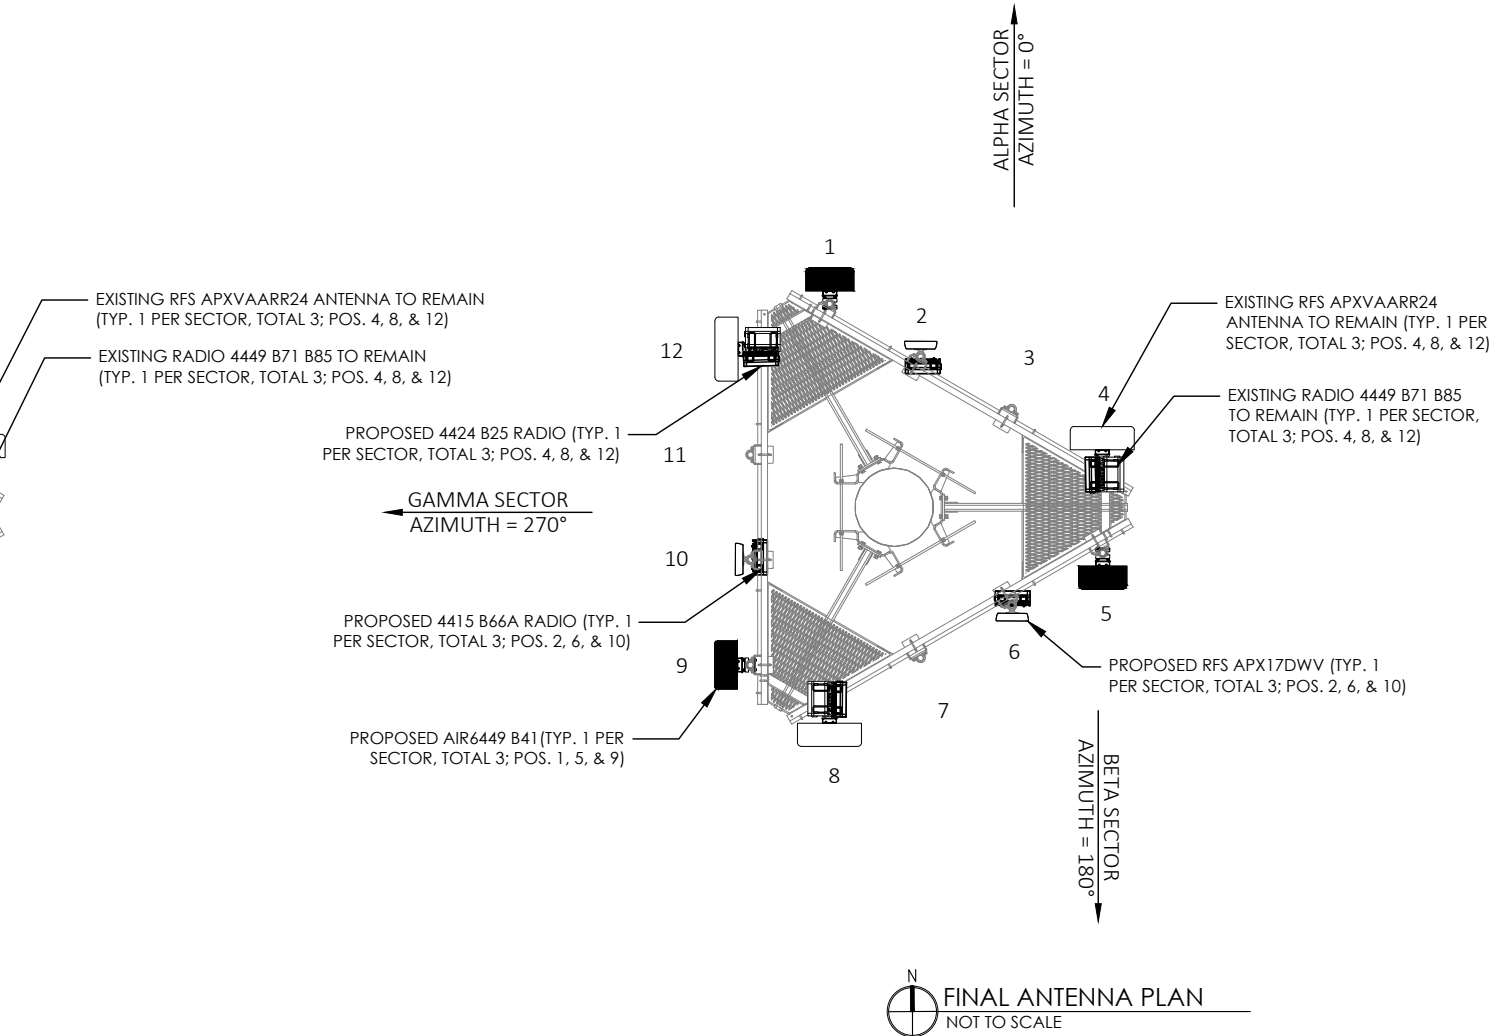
ALPHA SECTOR
AZIMUTH = 0°

1

2

3

EXISTING RFS APXVAARR24 ANTENNA TO REMAIN (TYP. 1 PER SECTOR, TOTAL 3; POS. 4, 8, & 12)

EXISTING RADIO 4449 B71 B85 TO REMAIN (TYP. 1 PER SECTOR, TOTAL 3; POS. 4, 8, & 12)

12

EXISTING RFS APXVAARR24 ANTENNA TO REMAIN (TYP. 1 PER SECTOR, TOTAL 3; POS. 4, 8, & 12)

4

EXISTING RADIO 4449 B71 B85 TO REMAIN (TYP. 1 PER SECTOR, TOTAL 3; POS. 4, 8, & 12)

PROPOSED 4424 B25 RADIO (TYP. 1 PER SECTOR, TOTAL 3; POS. 4, 8, & 12)

11

GAMMA SECTOR
AZIMUTH = 270°

10

5

PROPOSED 4415 B66A RADIO (TYP. 1 PER SECTOR, TOTAL 3; POS. 2, 6, & 10)

6

9

PROPOSED RFS APX17DWV (TYP. 1 PER SECTOR, TOTAL 3; POS. 2, 6, & 10)

7

PROPOSED AIR6449 B41(TYP. 1 PER SECTOR, TOTAL 3; POS. 1, 5, & 9)

8

BETA SECTOR
AZIMUTH = 180°

N

FINAL ANTENNA PLAN
NOT TO SCALE